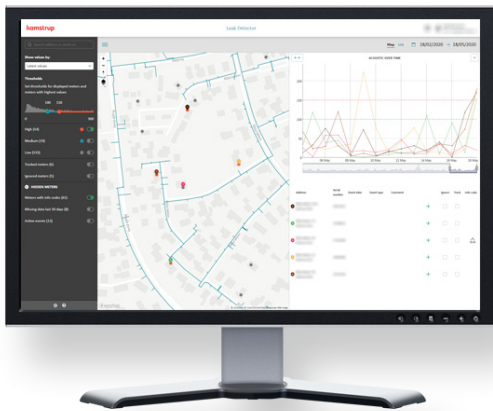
kamstrup

Leak Detector

Map List 18/02/2020 - 18/05/2020

ACOUSTIC OVER TIME

Show values by

Thresholds

Set thresholds for displayed meters and meters with highest values

High (14)

Medium (19)

Low (112)

Tracked meters (8)

Ignored meters (5)

HIDDEN METERS

Meters with info codes (84)

Missing data last 30 days (8)

Active alarms (13)

Address

Serial number

Ignore

Track